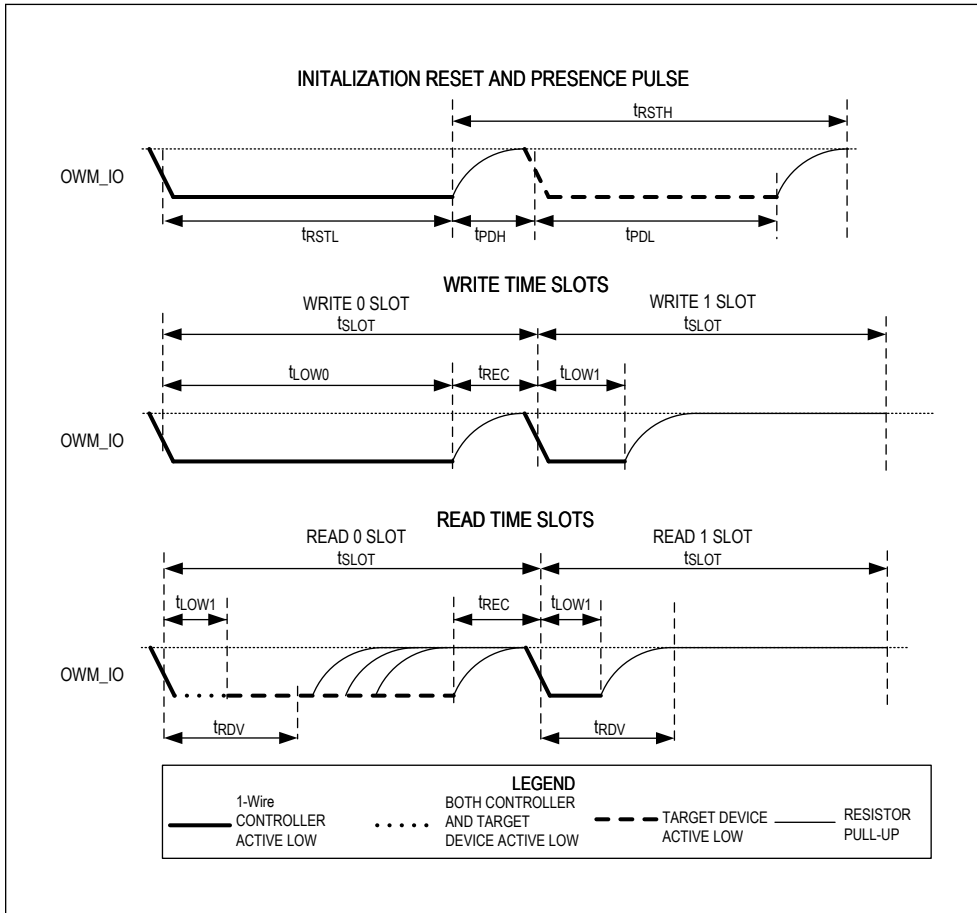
INITALIZATION RESET AND PRESENCE PULSE

$t_{RSTH}$

OWM_IO

$t_{RSTL}$ $t_{PDH}$ $t_{PDL}$

WRITE TIME SLOTS

WRITE 0 SLOT
$t_{SLOT}$

WRITE 1 SLOT
$t_{SLOT}$

$t_{LOW0}$ $t_{REC}$ $t_{LOW1}$

OWM_IO

READ TIME SLOTS

READ 0 SLOT
$t_{SLOT}$

READ 1 SLOT
$t_{SLOT}$

$t_{LOW1}$ $t_{REC}$ $t_{LOW1}$

OWM_IO

$t_{RDV}$ $t_{RDV}$

LEGEND
1-Wire CONTROLLER ACTIVE LOW
BOTH CONTROLLER AND TARGET DEVICE ACTIVE LOW
TARGET DEVICE ACTIVE LOW
RESISTOR PULL-UP